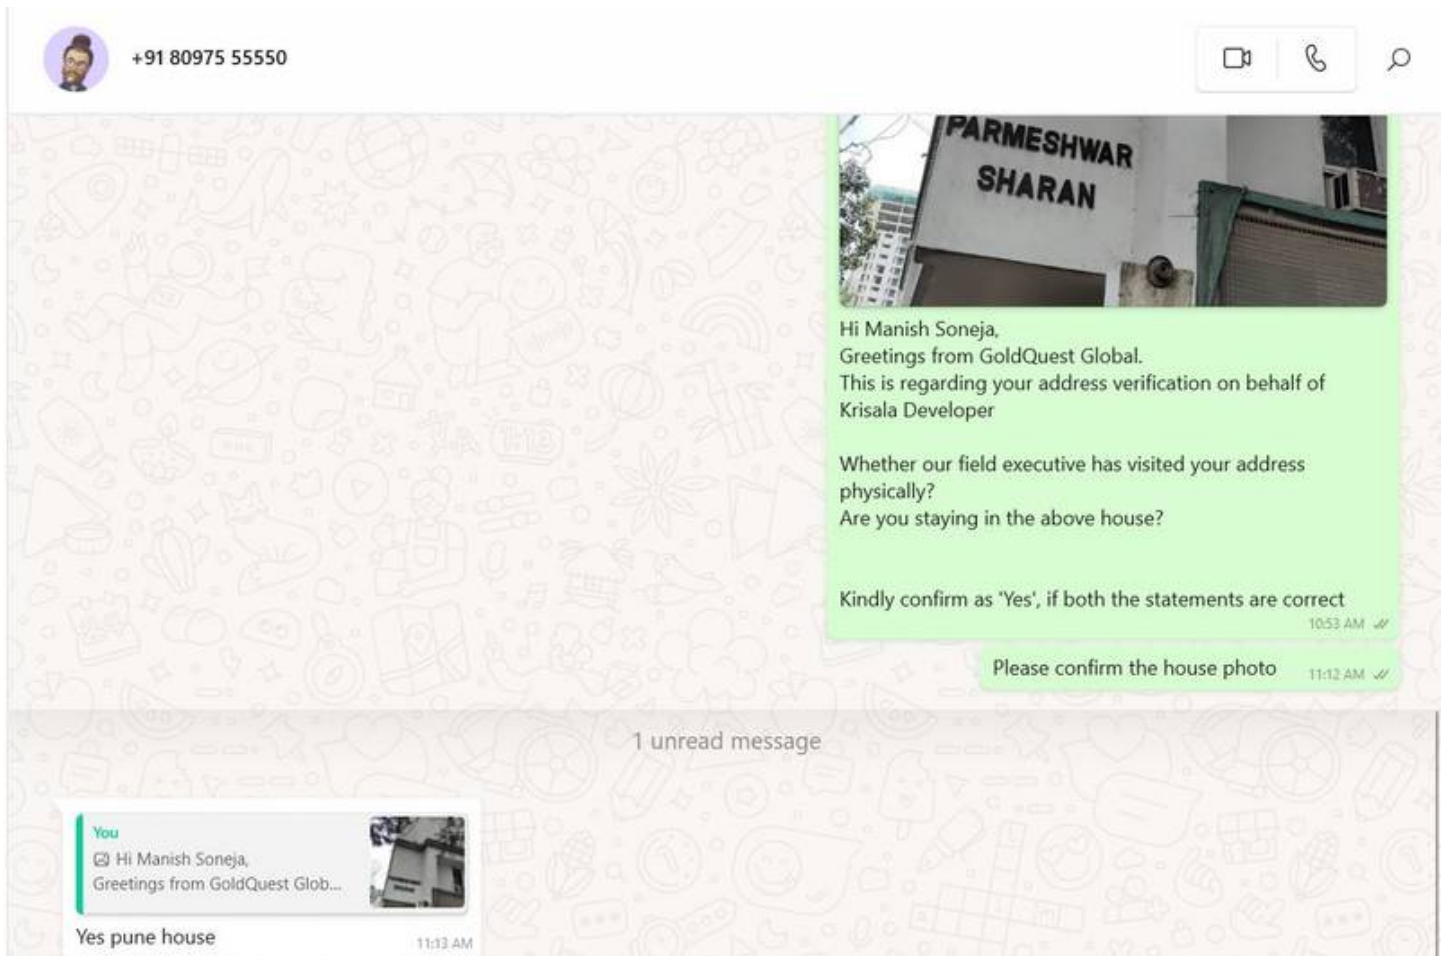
+91 80975 55550

PARMESHWAR SHARAN

Hi Manish Soneja,
Greetings from GoldQuest Global.
This is regarding your address verification on behalf of Krisala Developer

Whether our field executive has visited your address physically?
Are you staying in the above house?

Kindly confirm as 'Yes', if both the statements are correct
10:53 AM

Please confirm the house photo 11:12 AM

1 unread message

You
Hi Manish Soneja,
Greetings from GoldQuest Glob...

Yes pune house
11:13 AM